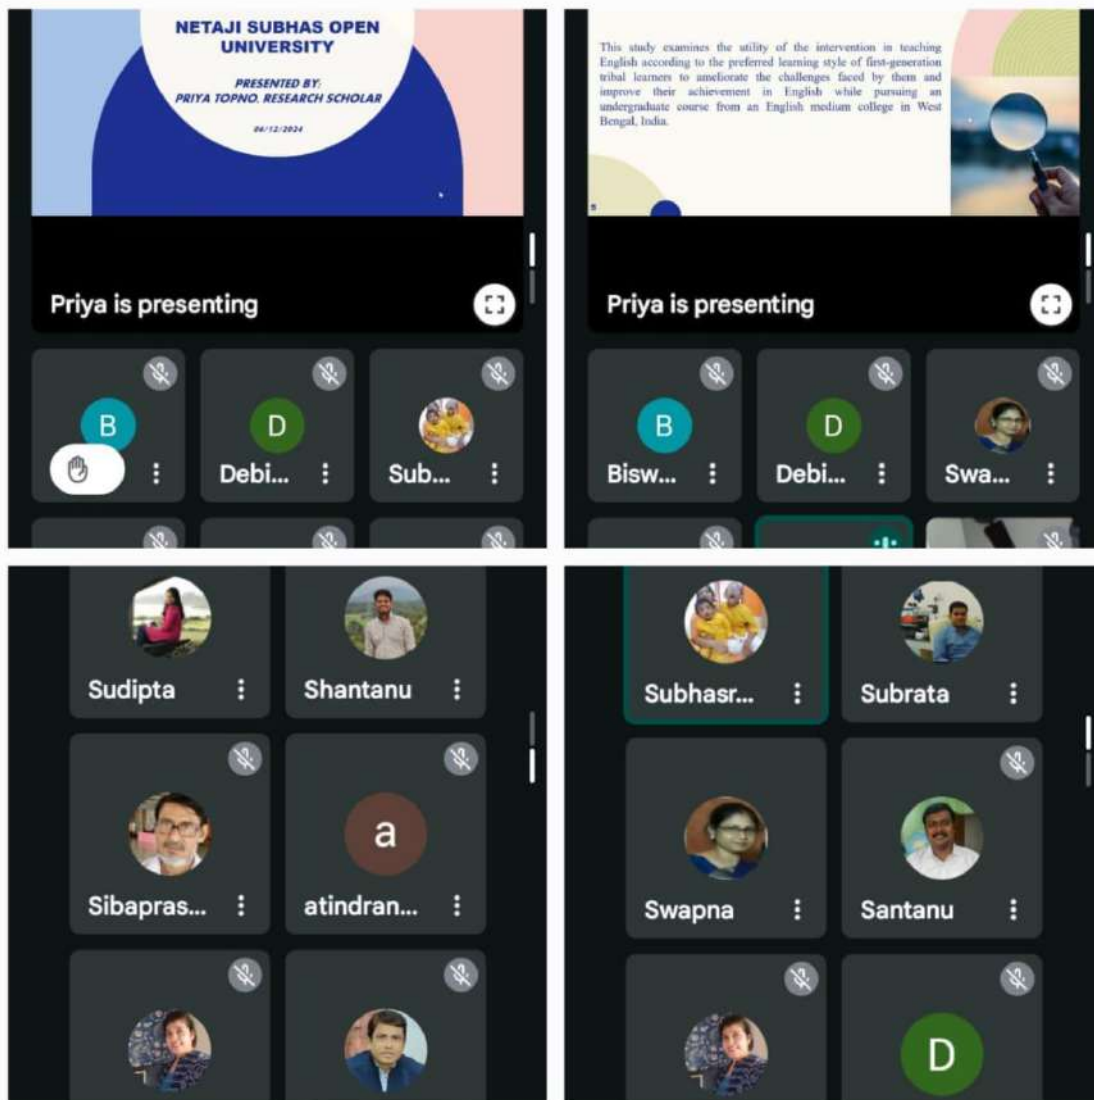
NETAJI SUBHAS OPEN UNIVERSITY

PRESENTED BY:
PRIYA TOPNO, RESEARCH SCHOLAR

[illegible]

Priya is presenting

B

D
Debi...

Sub...

This study examines the utility of the intervention in teaching English according to the preferred learning style of first-generation tribal learners to ameliorate the challenges faced by them and improve their achievement in English while pursuing an undergraduate course from an English medium college in West Bengal, India.

Priya is presenting

B
Bisw...

D
Debi...

Swa...

Sudipta

Shantanu

Sibapras...

a
atindran...

Subhasr...

Subrata

Swapna

Santanu

D